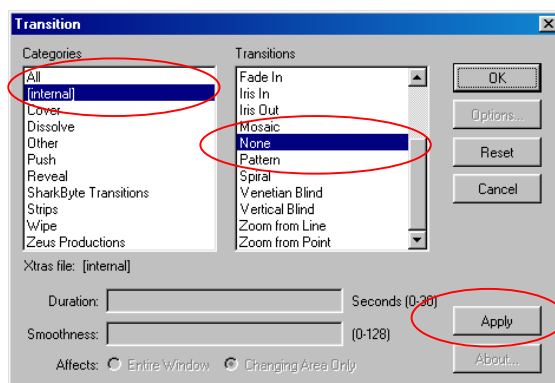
Transition

Categories
All
[internal]
Cover
Dissolve
Other
Push
Reveal
SharkByte Transitions
Strips
Wipe
Zeus Productions

Transitions
Fade In
Iris In
Iris Out
Mosaic
None
Pattern
Spiral
Venetian Blind
Vertical Blind
Zoom from Line
Zoom from Point

OK
Options...
Reset
Cancel

Xtras file: [internal]

Duration: Seconds (0-30)

Smoothness: (0-128)

Affects: Entire Window Changing Area Only

Apply
About...